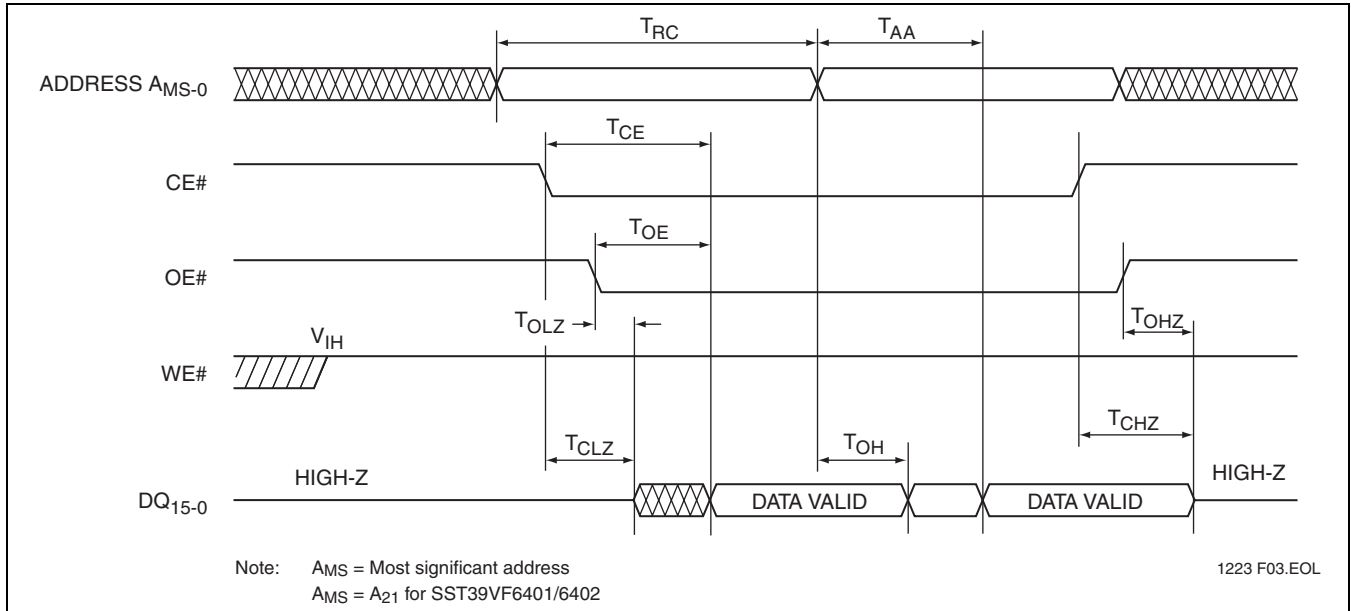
$T_{RC}$
$T_{AA}$
ADDRESS $A_{MS-0}$
$T_{CE}$
CE#
$T_{OE}$
OE#
$T_{OLZ}$
$T_{OHZ}$
$V_{IH}$
WE#
$T_{CHZ}$
$T_{CLZ}$
$T_{OH}$
HIGH-Z
HIGH-Z
$DQ_{15-0}$
DATA VALID
DATA VALID

Note: $A_{MS}$ = Most significant address
$A_{MS}$ = $A_{21}$ for SST39VF6401/6402

1223 F03.EOL